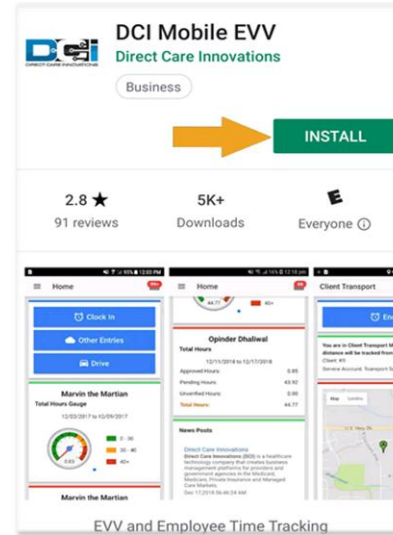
DCI
DIRECT CARE INNOVATIONS

DCI Mobile EVV
Direct Care Innovations
Business

INSTALL

2.8 ★
91 reviews

5K+
Downloads

E
Everyone ⓘ

Home
Clock In
Other Entries
Drive
Marvin the Martian
Total Hours Gauge
12/03/2017 to 12/09/2017
0 - 30
30 - 40
40+
Marvin the Martian

Home
40+
Opinder Dhaliwal
Total Hours
12/11/2018 to 12/17/2018
Approved Hours: 0.85
Pending Hours: 43.92
Unverified Hours: 0.00
Total Hours: 44.77
News Posts
Direct Care Innovations
Direct Care Innovations (DCI) is a healthcare technology company that creates business management platforms for providers and government agencies in the Medicaid, Medicare, Private Insurance and Managed Care Markets.
Dec 17,2018 06:46:24 AM

Client Transport
You are in Client Transport M
distance will be tracked from
Client: #3
Service Account: Transport S
Map

EVV and Employee Time Tracking